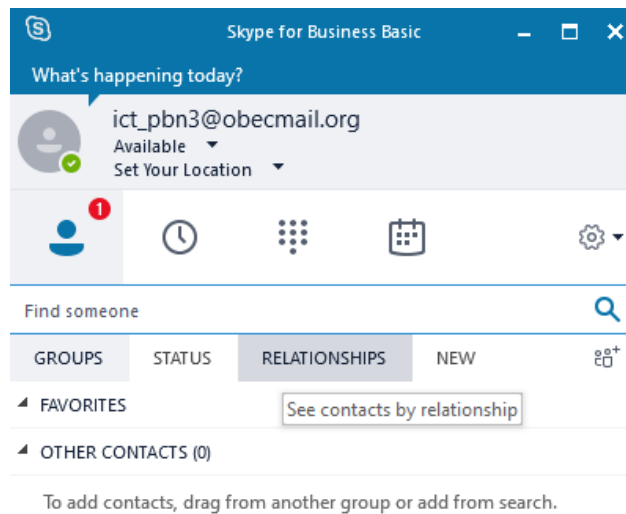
Skype for Business Basic

What's happening today?

ict_pbn3@obecmail.org
Available
Set Your Location

1

Find someone

GROUPS STATUS RELATIONSHIPS NEW

FAVORITES
See contacts by relationship

OTHER CONTACTS (0)

To add contacts, drag from another group or add from search.